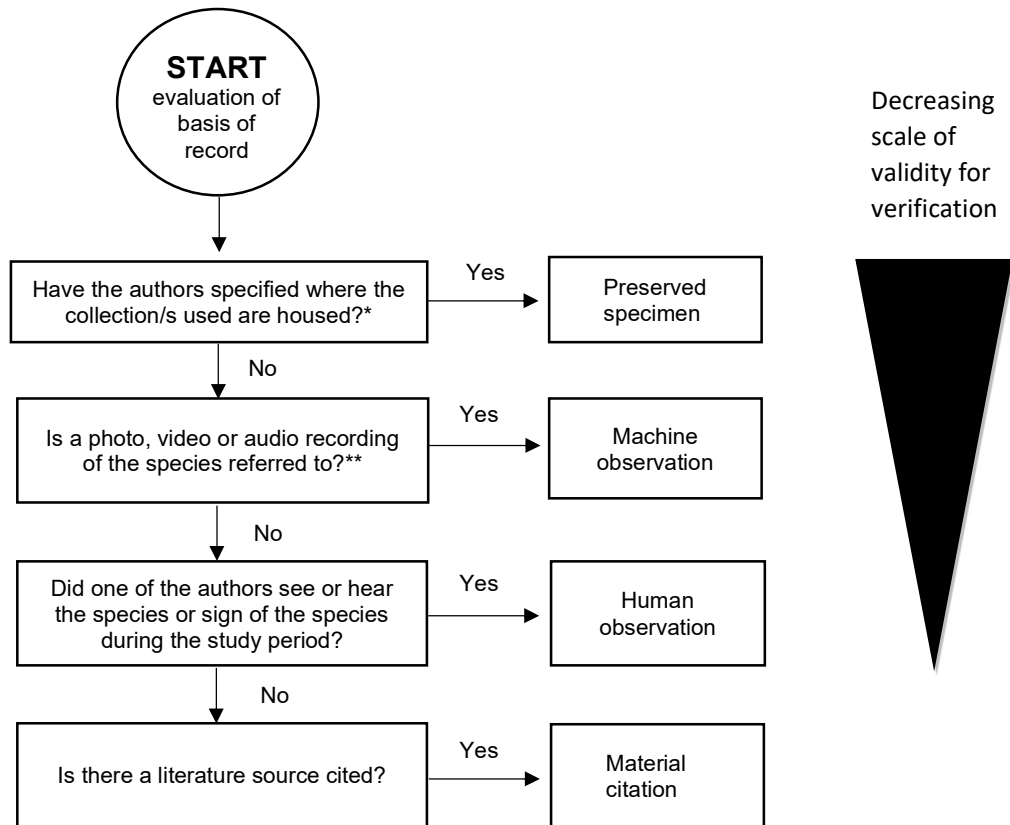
START
evaluation of basis of record

Have the authors specified where the collection/s used are housed?*

Yes

Preserved specimen

No

Is a photo, video or audio recording of the species referred to?**

Yes

Machine observation

No

Did one of the authors see or hear the species or sign of the species during the study period?

Yes

Human observation

No

Is there a literature source cited?

Yes

Material citation

Decreasing scale of validity for verification